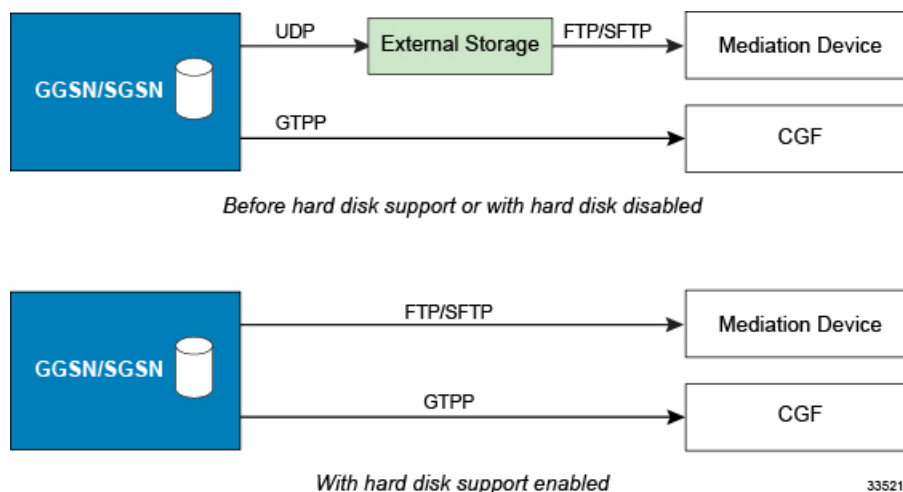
GGSN/SGSN

UDP

External Storage

FTP/SFTP

Mediation Device

GTPP

CGF

Before hard disk support or with hard disk disabled

GGSN/SGSN

FTP/SFTP

Mediation Device

GTPP

CGF

With hard disk support enabled

33521